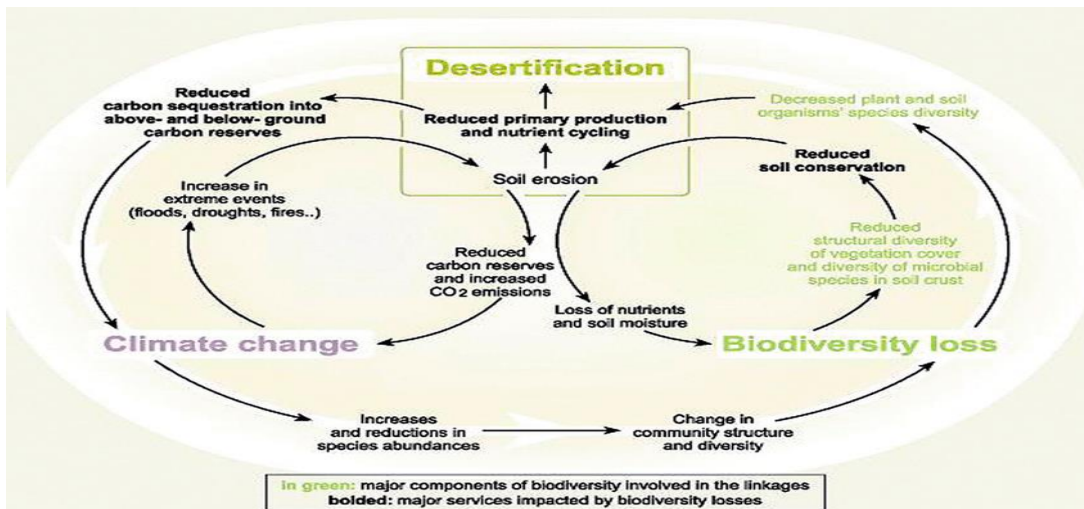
Desertification

Reduced carbon sequestration into above- and below- ground carbon reserves

Reduced primary production and nutrient cycling

Decreased plant and soil organisms' species diversity

Soil erosion

Increase in extreme events (floods, droughts, fires..)

Reduced soil conservation

Reduced carbon reserves and increased $CO_2$ emissions

Reduced structural diversity of vegetation cover and diversity of microbial species in soil crust

Loss of nutrients and soil moisture

Climate change

Biodiversity loss

Increases and reductions in species abundances

Change in community structure and diversity

in green: major components of biodiversity involved in the linkages
bolded: major services impacted by biodiversity losses